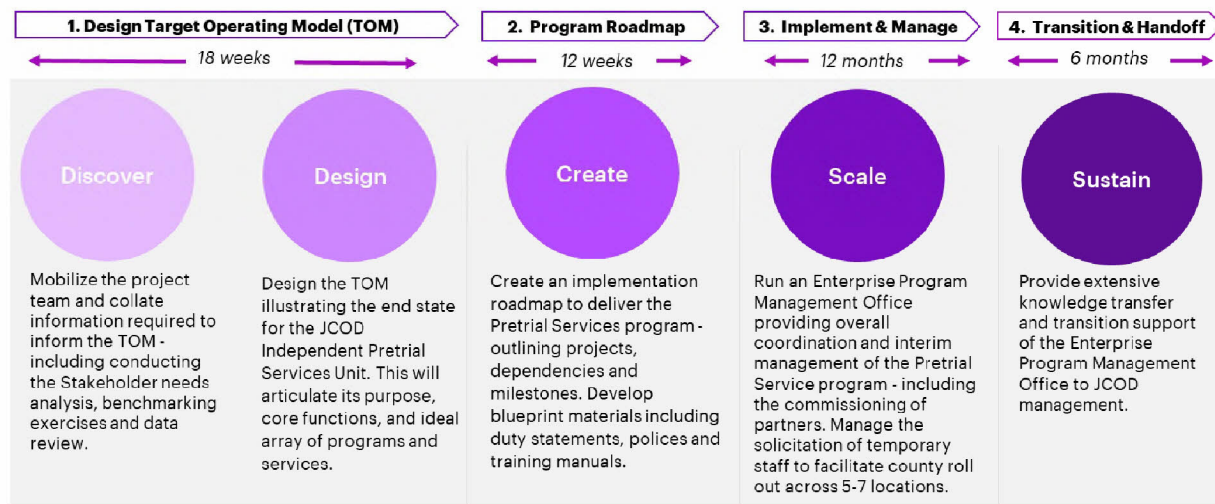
1. Design Target Operating Model (TOM)

18 weeks

2. Program Roadmap

12 weeks

3. Implement & Manage

12 months

4. Transition & Handoff

6 months

Discover

Design

Create

Scale

Sustain

Mobilize the project team and collate information required to inform the TOM - including conducting the Stakeholder needs analysis, benchmarking exercises and data review.

Design the TOM illustrating the end state for the JCOD Independent Pretrial Services Unit. This will articulate its purpose, core functions, and ideal array of programs and services.

Create an implementation roadmap to deliver the Pretrial Services program - outlining projects, dependencies and milestones. Develop blueprint materials including duty statements, polices and training manuals.

Run an Enterprise Program Management Office providing overall coordination and interim management of the Pretrial Service program - including the commissioning of partners. Manage the solicitation of temporary staff to facilitate county roll out across 5-7 locations.

Provide extensive knowledge transfer and transition support of the Enterprise Program Management Office to JCOD management.